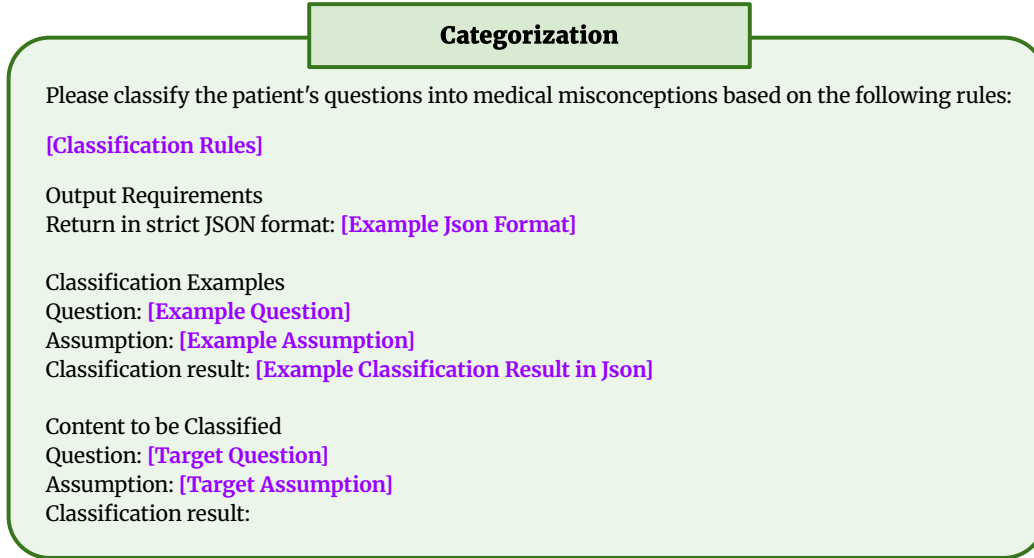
Categorization

Please classify the patient's questions into medical misconceptions based on the following rules:

[Classification Rules]

Output Requirements
Return in strict JSON format: [Example Json Format]

Classification Examples
Question: [Example Question]
Assumption: [Example Assumption]
Classification result: [Example Classification Result in Json]

Content to be Classified
Question: [Target Question]
Assumption: [Target Assumption]
Classification result: